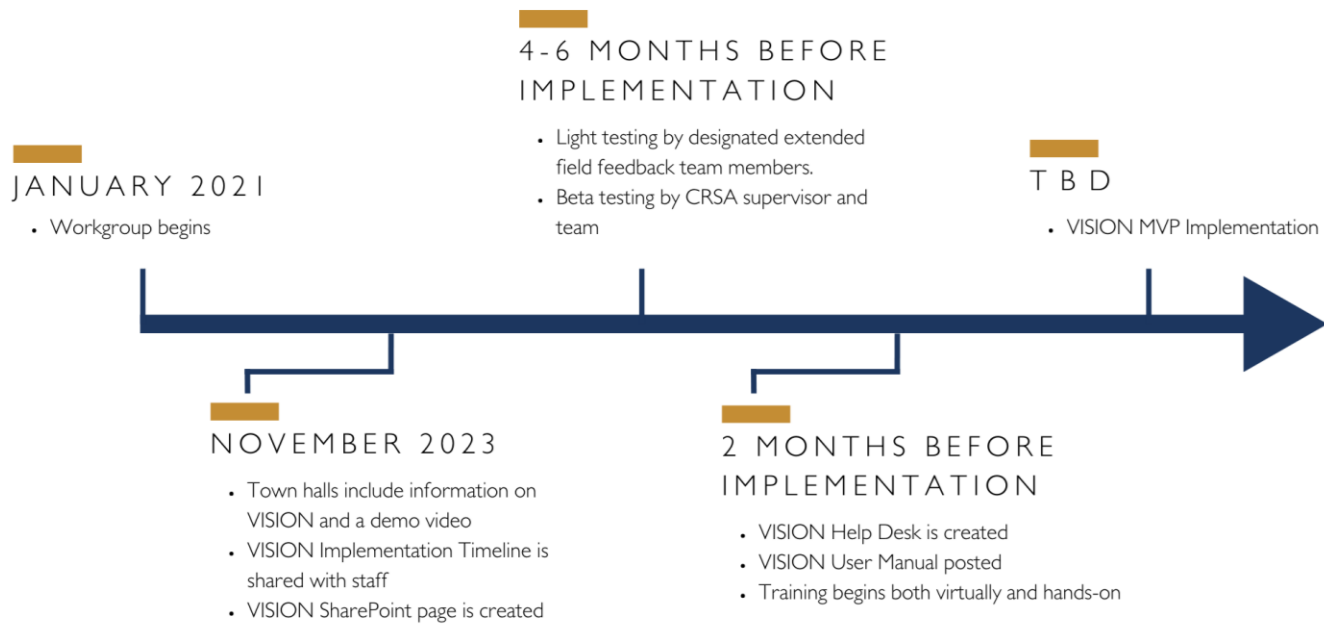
JANUARY 2021

- Workgroup begins

4-6 MONTHS BEFORE IMPLEMENTATION

- Light testing by designated extended field feedback team members.
- Beta testing by CRSA supervisor and team

TBD

- VISION MVP Implementation

NOVEMBER 2023

- Town halls include information on VISION and a demo video
- VISION Implementation Timeline is shared with staff
- VISION SharePoint page is created

2 MONTHS BEFORE IMPLEMENTATION

- VISION Help Desk is created
- VISION User Manual posted
- Training begins both virtually and hands-on